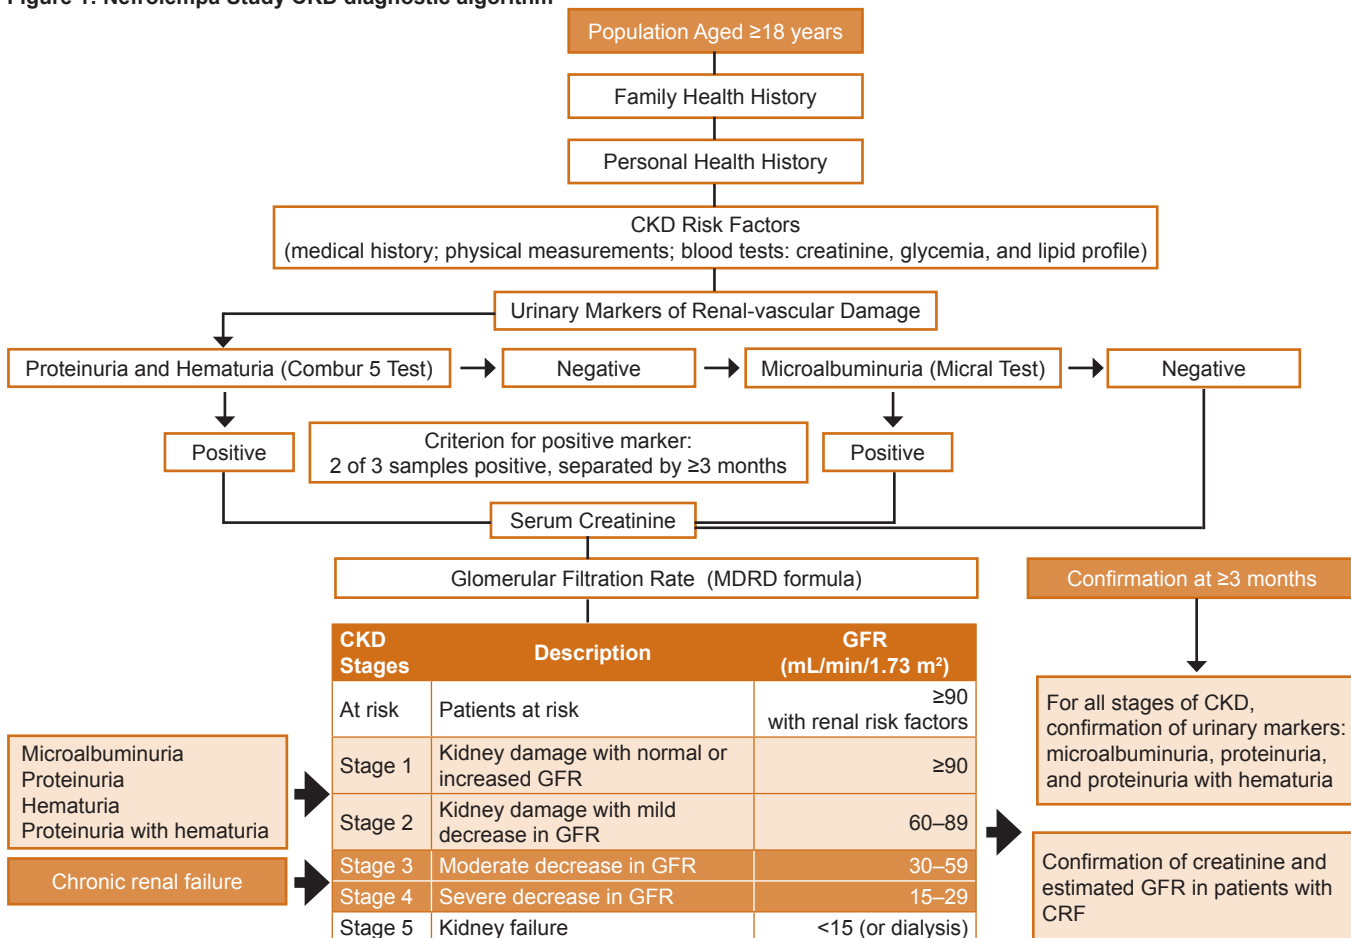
Figure 1. Nefrolempa Study CKD diagnostic algorithm

Population Aged ≥18 years

Family Health History

Personal Health History

CKD Risk Factors
(medical history; physical measurements; blood tests: creatinine, glycemia, and lipid profile)

Urinary Markers of Renal-vascular Damage

Proteinuria and Hematuria (Combur 5 Test)

Negative

Microalbuminuria (Micral Test)

Negative

Positive

Criterion for positive marker:
2 of 3 samples positive, separated by ≥3 months

Positive

Serum Creatinine

Glomerular Filtration Rate (MDRD formula)

Confirmation at ≥3 months

| CKD Stages | Description | GFR (mL/min/1.73 m$^2$) |
|---|---|---|
| At risk | Patients at risk | ≥90 with renal risk factors |
| Stage 1 | Kidney damage with normal or increased GFR | ≥90 |
| Stage 2 | Kidney damage with mild decrease in GFR | 60–89 |
| Stage 3 | Moderate decrease in GFR | 30–59 |
| Stage 4 | Severe decrease in GFR | 15–29 |
| Stage 5 | Kidney failure | <15 (or dialysis) |

Microalbuminuria
Proteinuria
Hematuria
Proteinuria with hematuria

Chronic renal failure

For all stages of CKD, confirmation of urinary markers: microalbuminuria, proteinuria, and proteinuria with hematuria

Confirmation of creatinine and estimated GFR in patients with CRF